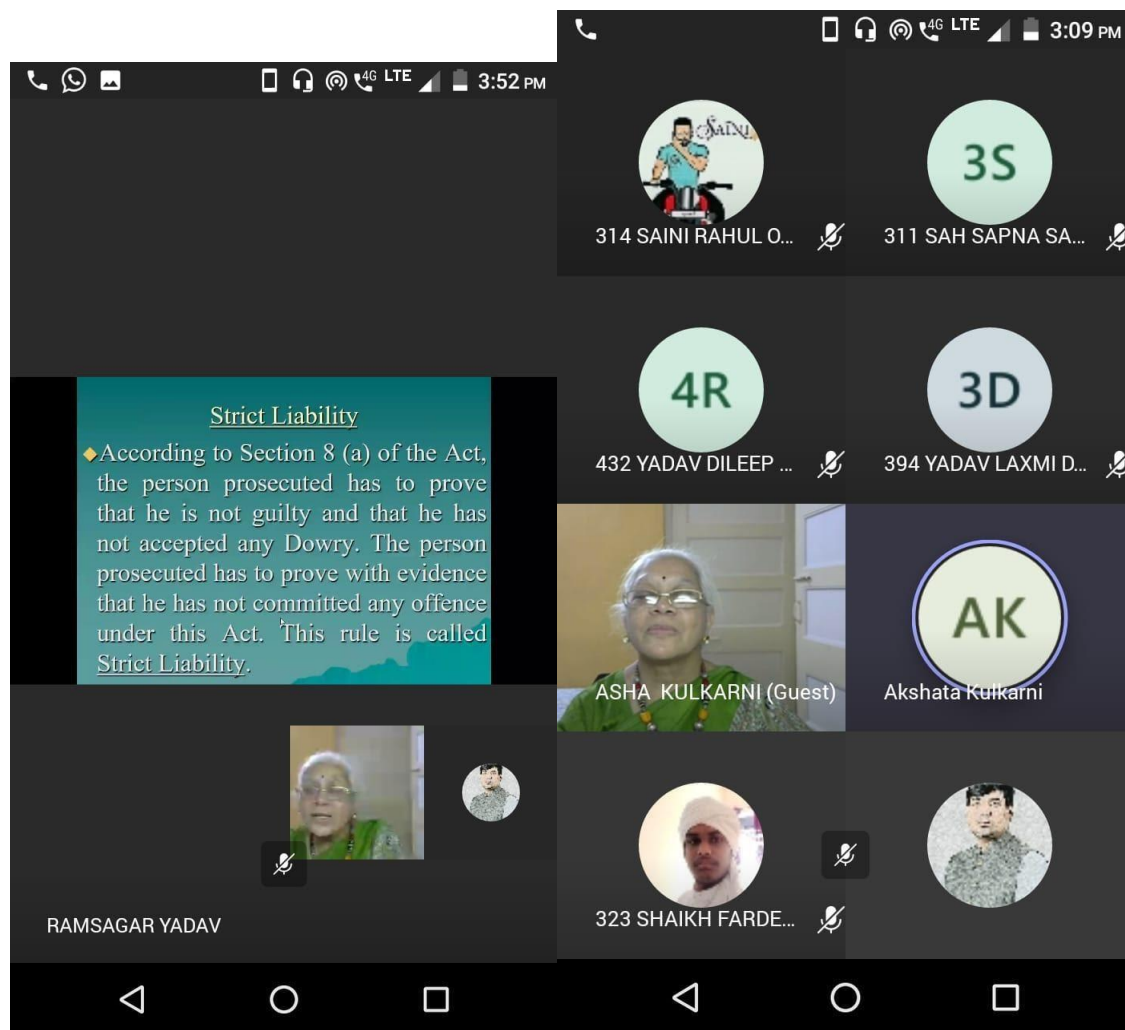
4G LTE 3:52 PM

Strict Liability

According to Section 8 (a) of the Act, the person prosecuted has to prove that he is not guilty and that he has not accepted any Dowry. The person prosecuted has to prove with evidence that he has not committed any offence under this Act. This rule is called Strict Liability.

RAMSAGAR YADAV

4G LTE 3:09 PM

SAINI

314 SAINI RAHUL O...

3S

311 SAH SAPNA SA...

4R

432 YADAV DILEEP ...

3D

394 YADAV LAXMI D...

ASHA KULKARNI (Guest)

AK

Akshata Kulkarni

323 SHAIKH FARDE...